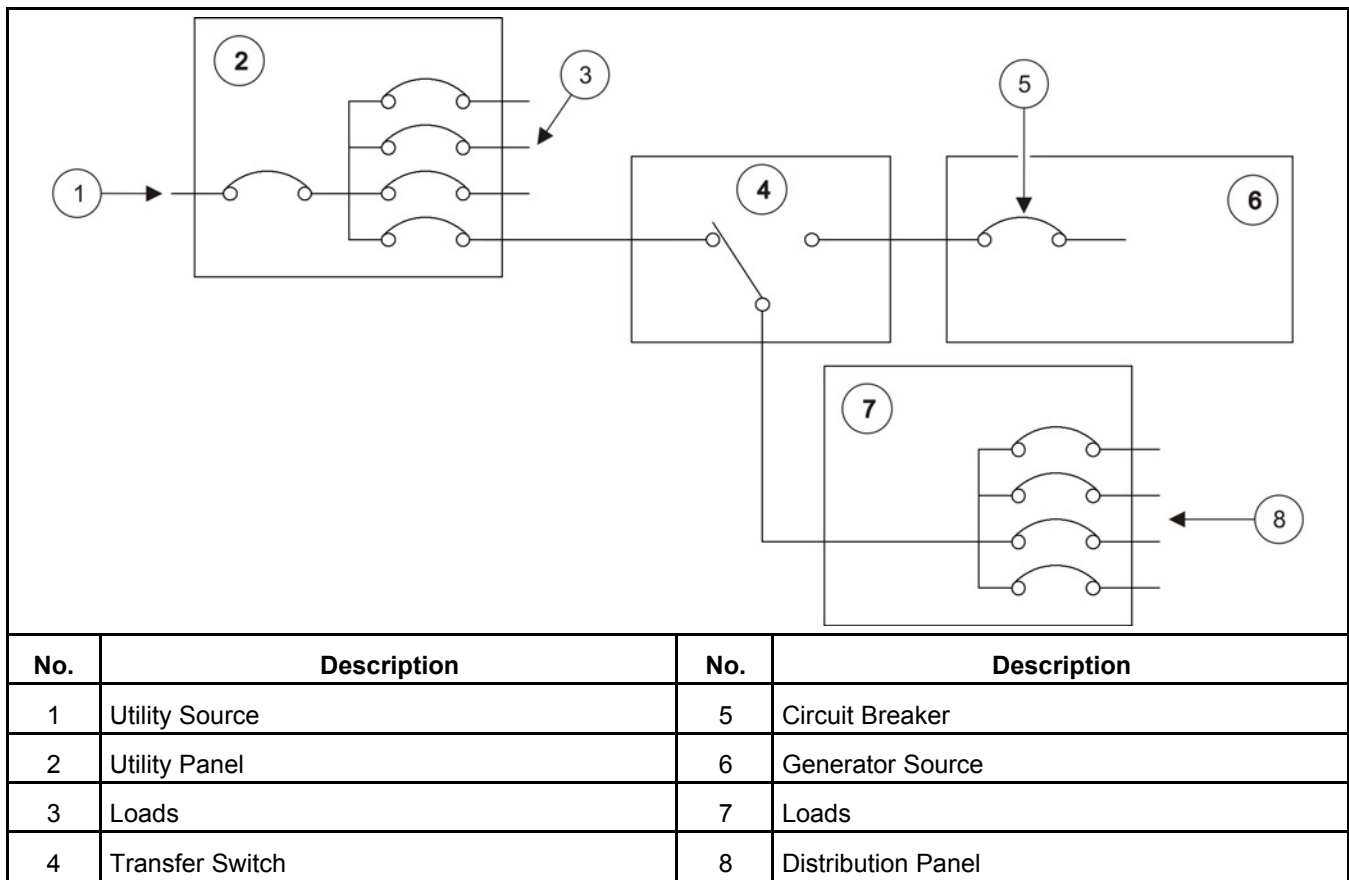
2
3
1
4
5
6
7
8

| No. | Description | No. | Description |
|---|---|---|---|
| 1 | Utility Source | 5 | Circuit Breaker |
| 2 | Utility Panel | 6 | Generator Source |
| 3 | Loads | 7 | Loads |
| 4 | Transfer Switch | 8 | Distribution Panel |